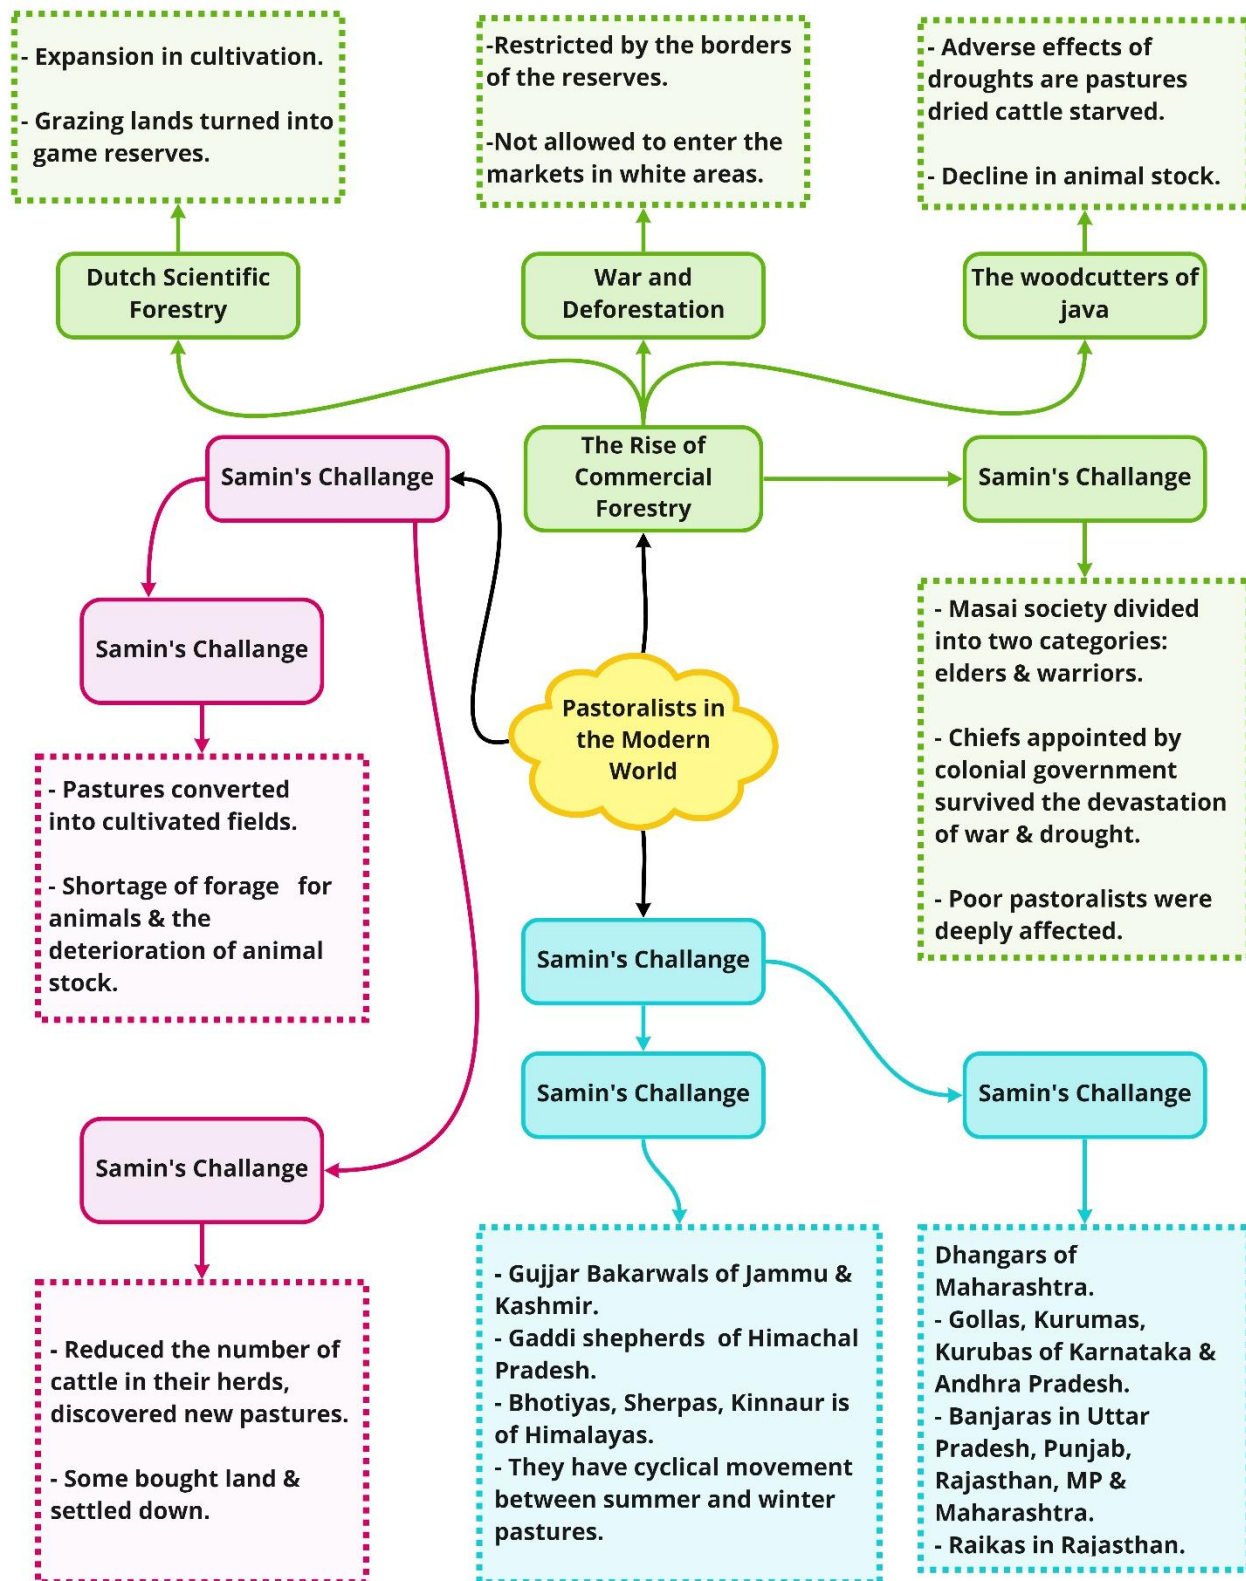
- Expansion in cultivation.

- Grazing lands turned into game reserves.

-Restricted by the borders of the reserves.

-Not allowed to enter the markets in white areas.

- Adverse effects of droughts are pastures dried cattle starved.

- Decline in animal stock.

Dutch Scientific Forestry

War and Deforestation

The woodcutters of java

Samin's Challange

The Rise of Commercial Forestry

Samin's Challange

Samin's Challange

- Masai society divided into two categories: elders & warriors.

- Chiefs appointed by colonial government survived the devastation of war & drought.

- Poor pastoralists were deeply affected.

Pastoralists in the Modern World

- Pastures converted into cultivated fields.

- Shortage of forage for animals & the deterioration of animal stock.

Samin's Challange

Samin's Challange

Samin's Challange

Samin's Challange

- Reduced the number of cattle in their herds, discovered new pastures.

- Some bought land & settled down.

- Gujjar Bakarwals of Jammu & Kashmir.
- Gaddi shepherds of Himachal Pradesh.
- Bhotiyas, Sherpas, Kinnaur is of Himalayas.
- They have cyclical movement between summer and winter pastures.

Dhangars of Maharashtra.
- Gollas, Kurumas, Kurubas of Karnataka & Andhra Pradesh.
- Banjaras in Uttar Pradesh, Punjab, Rajasthan, MP & Maharashtra.
- Raikas in Rajasthan.